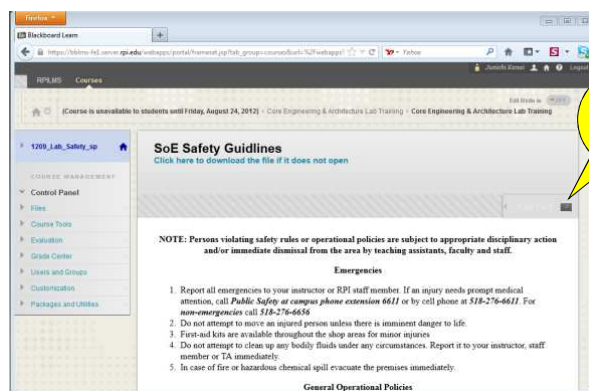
Firefox

Blackboard Learn

https://bblms-fe1.server.rpi.edu/webapps/portal/frameset.jsp?tab_group=courses&url=%2Fwebapps%

Yahoo

RPILMS Courses

(Course is unavailable to students until Friday, August 24, 2012) > Core Engineering & Architecture Lab Training > Core Engineering & Architecture Lab Training

Edit Mode is OFF

1209_Lab_Safety_sp

COURSE MANAGEMENT

Control Panel

Files

Course Tools

Evaluation

Grade Center

Users and Groups

Customization

Packages and Utilities

SoE Safety Guidlines

Click here to download the file if it does not open

NOTE: Persons violating safety rules or operational policies are subject to appropriate disciplinary action and/or immediate dismissal from the area by teaching assistants, faculty and staff.

Emergencies

1. Report all emergencies to your instructor or RPI staff member. If an injury needs prompt medical attention, call *Public Safety at campus phone extension 6611* or by cell phone at *518-276-6611*. For *non-emergencies call 518-276-6656*
2. Do not attempt to move an injured person unless there is imminent danger to life.
3. First-aid kits are available throughout the shop areas for minor injuries
4. Do not attempt to clean up any bodily fluids under any circumstances. Report it to your instructor, staff member or TA immediately.
5. In case of fire or hazardous chemical spill evacuate the premises immediately.

General Operational Policies